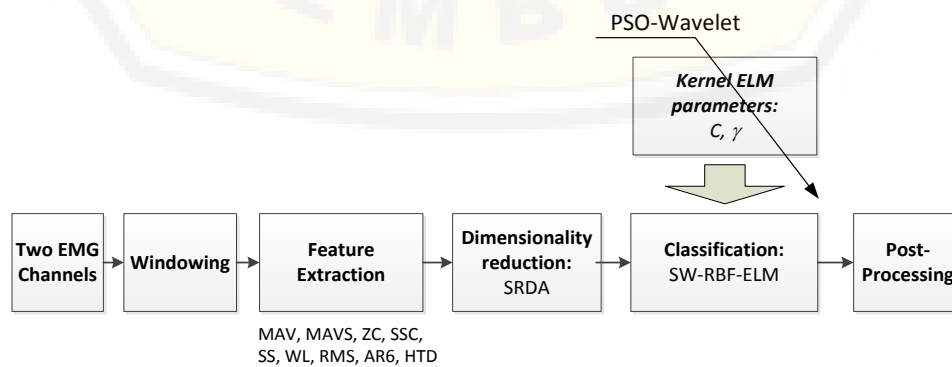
PSO-Wavelet

Kernel ELM parameters: C, $\gamma$

Two EMG Channels

Windowing

Feature Extraction

MAV, MAVS, ZC, SSC, SS, WL, RMS, AR6, HTD

Dimensionality reduction: SRDA

Classification: SW-RBF-ELM

Post-Processing